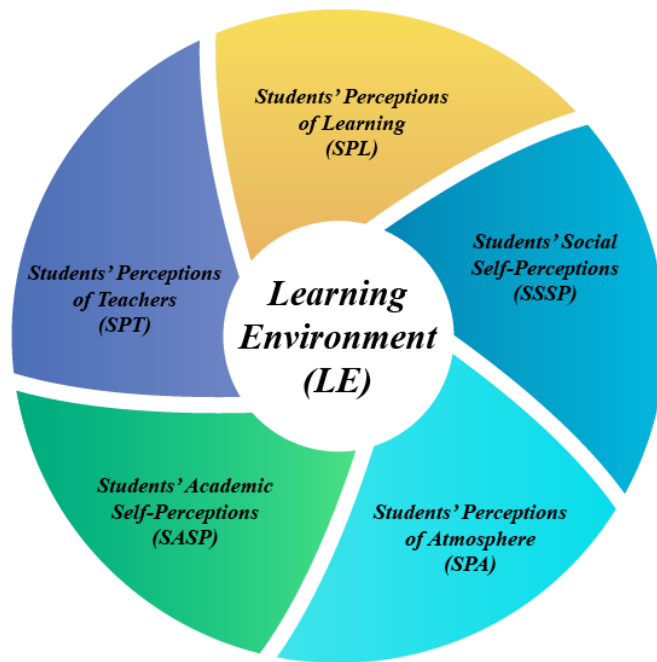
Learning Environment (LE)

Students' Perceptions of Learning (SPL)

Students' Social Self-Perceptions (SSSP)

Students' Perceptions of Atmosphere (SPA)

Students' Academic Self-Perceptions (SASP)

Students' Perceptions of Teachers (SPT)